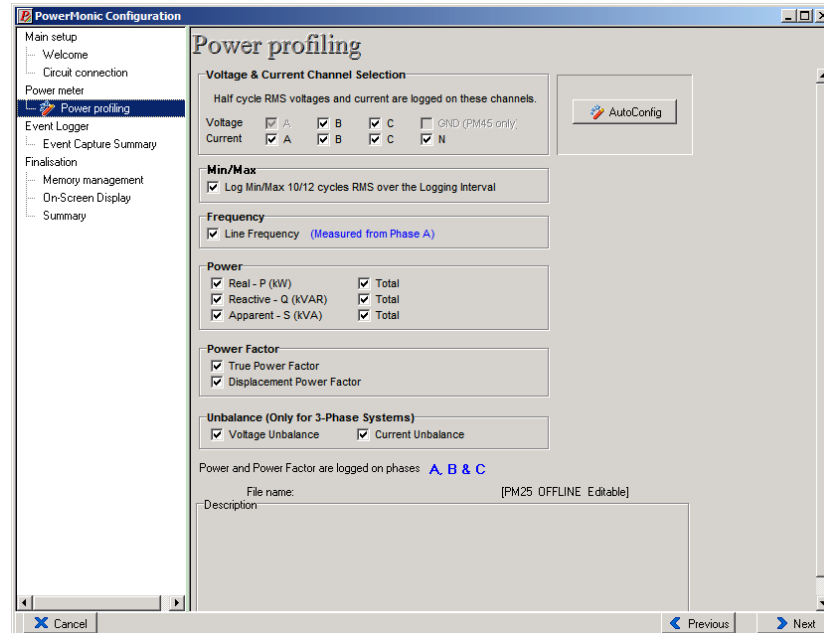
PowerMonic Configuration

Main setup
Welcome
Circuit connection
Power meter
Power profiling
Event Logger
Event Capture Summary
Finalisation
Memory management
On-Screen Display
Summary

Power profiling

Voltage & Current Channel Selection
Half cycle RMS voltages and current are logged on these channels.
Voltage A B C GND (PM45 only)
Current A B C N

AutoConfig

Min/Max
Log Min/Max 10/12 cycles RMS over the Logging Interval

Frequency
Line Frequency (Measured from Phase A)

Power
Real - P (kW) Total
Reactive - Q (kVAR) Total
Apparent - S (kVA) Total

Power Factor
True Power Factor
Displacement Power Factor

Unbalance (Only for 3-Phase Systems)
Voltage Unbalance Current Unbalance

Power and Power Factor are logged on phases A, B & C

File name: [PM25 OFFLINE Editable]
Description

Cancel
Previous
Next